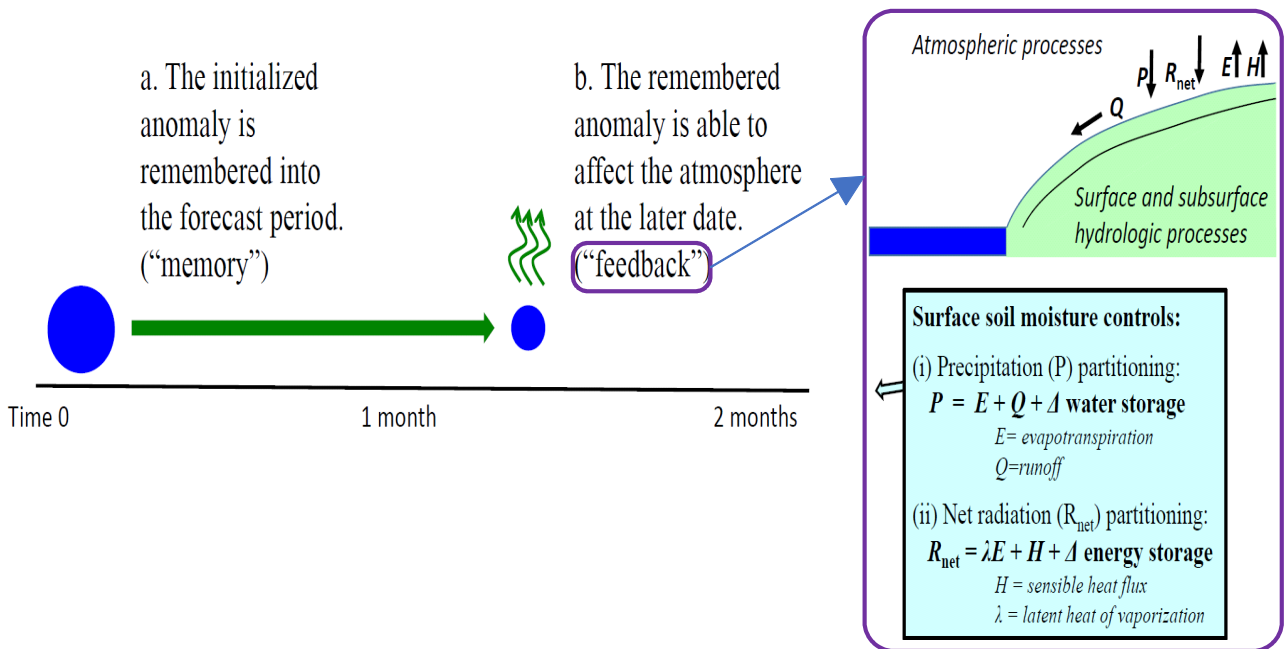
a. The initialized anomaly is remembered into the forecast period. (“memory”)

b. The remembered anomaly is able to affect the atmosphere at the later date. (“feedback”)

Time 0

1 month

2 months

Atmospheric processes

$P$ $R_{net}$ $E$ $H$

$Q$

Surface and subsurface hydrologic processes

Surface soil moisture controls:

(i) Precipitation (P) partitioning:

$P = E + Q + \Delta$ water storage

$E$= evapotranspiration

$Q$=runoff

(ii) Net radiation ($R_{net}$) partitioning:

$R_{net} = \lambda E + H + \Delta$ energy storage

$H$ = sensible heat flux

$\lambda$ = latent heat of vaporization